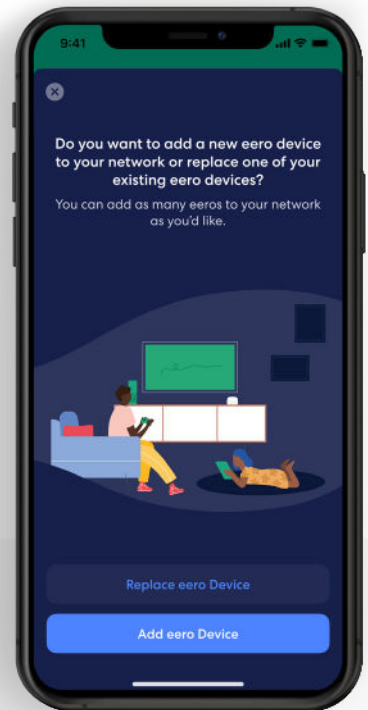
9:41

Do you want to add a new eero device to your network or replace one of your existing eero devices?

You can add as many eeros to your network as you'd like.

Replace eero Device

Add eero Device